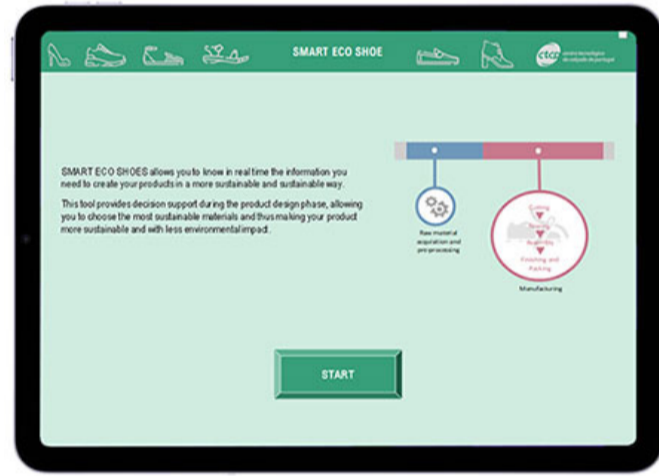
SMART ECO SHOE

ctcp centro tecnológico do calçado de portugal

SMART ECO SHOES allows you to know in real time the information you need to create your products in a more sustainable and sustainable way.

This tool provides decision support during the product design phase, allowing you to choose the most sustainable materials and thus making your product more sustainable and with less environmental impact.

Raw material acquisition and pre-processing

Cutting

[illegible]

Assembly

Finishing and Packing

Manufacturing

START